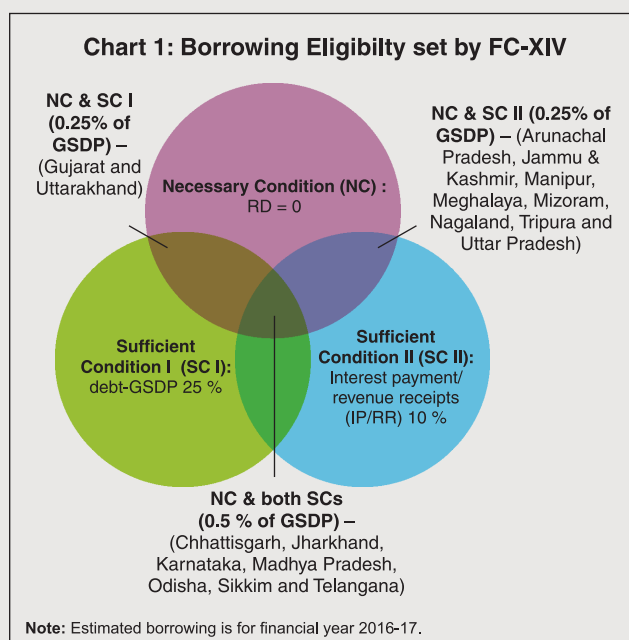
Chart 1: Borrowing Eligibilty set by FC-XIV

NC & SC I (0.25% of GSDP) – (Gujarat and Uttarakhand)

NC & SC II (0.25% of GSDP) – (Arunachal Pradesh, Jammu & Kashmir, Manipur, Meghalaya, Mizoram, Nagaland, Tripura and Uttar Pradesh)

Necessary Condition (NC) : RD = 0

Sufficient Condition I (SC I): debt-GSDP 25 %

Sufficient Condition II (SC II): Interest payment/ revenue receipts (IP/RR) 10 %

NC & both SCs (0.5 % of GSDP) – (Chhattisgarh, Jharkhand, Karnataka, Madhya Pradesh, Odisha, Sikkim and Telangana)

Note: Estimated borrowing is for financial year 2016-17.